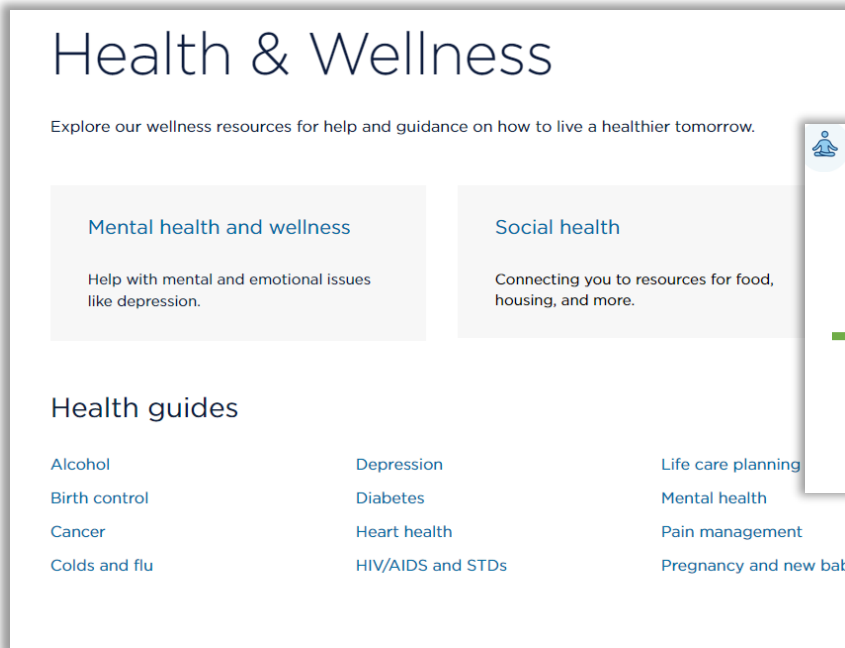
Health & Wellness

Explore our wellness resources for help and guidance on how to live a healthier tomorrow.

Mental health and wellness

Help with mental and emotional issues like depression.

Social health

Connecting you to resources for food, housing, and more.

Health guides

Alcohol
Birth control
Cancer
Colds and flu

Depression
Diabetes
Heart health
HIV/AIDS and STDs

Life care planning
Mental health
Pain management
Pregnancy and new bab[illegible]